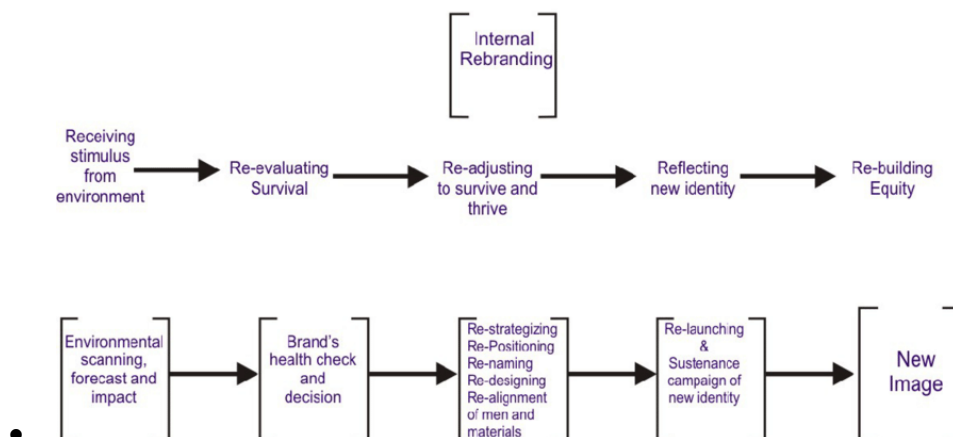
Internal Rebranding

Receiving stimulus from environment

Re-evaluating Survival

Re-adjusting to survive and thrive

Reflecting new identity

Re-building Equity

Environmental scanning, forecast and impact

Brand's health check and decision

Re-strategizing
Re-Positioning
Re-naming
Re-designing
Re-alignment of men and materials

Re-launching & Sustenance campaign of new identity

New Image